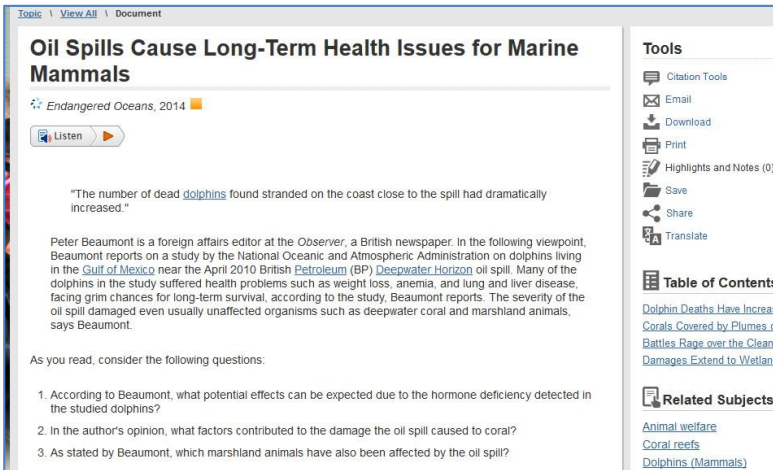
Topic \ View All \ Document

Oil Spills Cause Long-Term Health Issues for Marine Mammals

Endangered Oceans, 2014

Listen

"The number of dead dolphins found stranded on the coast close to the spill had dramatically increased."

Peter Beaumont is a foreign affairs editor at the Observer, a British newspaper. In the following viewpoint, Beaumont reports on a study by the National Oceanic and Atmospheric Administration on dolphins living in the Gulf of Mexico near the April 2010 British Petroleum (BP) Deepwater Horizon oil spill. Many of the dolphins in the study suffered health problems such as weight loss, anemia, and lung and liver disease, facing grim chances for long-term survival, according to the study, Beaumont reports. The severity of the oil spill damaged even usually unaffected organisms such as deepwater coral and marshland animals, says Beaumont.

As you read, consider the following questions:

1. According to Beaumont, what potential effects can be expected due to the hormone deficiency detected in the studied dolphins?
2. In the author's opinion, what factors contributed to the damage the oil spill caused to coral?
3. As stated by Beaumont, which marshland animals have also been affected by the oil spill?

Tools
Citation Tools
Email
Download
Print
Highlights and Notes (0)
Save
Share
Translate

Table of Contents
Dolphin Deaths Have Increa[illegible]
Corals Covered by Plumes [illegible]
Battles Rage over the Clean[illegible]
Damages Extend to Wetlan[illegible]

Related Subjects
Animal welfare
Coral reefs
Dolphins (Mammals)